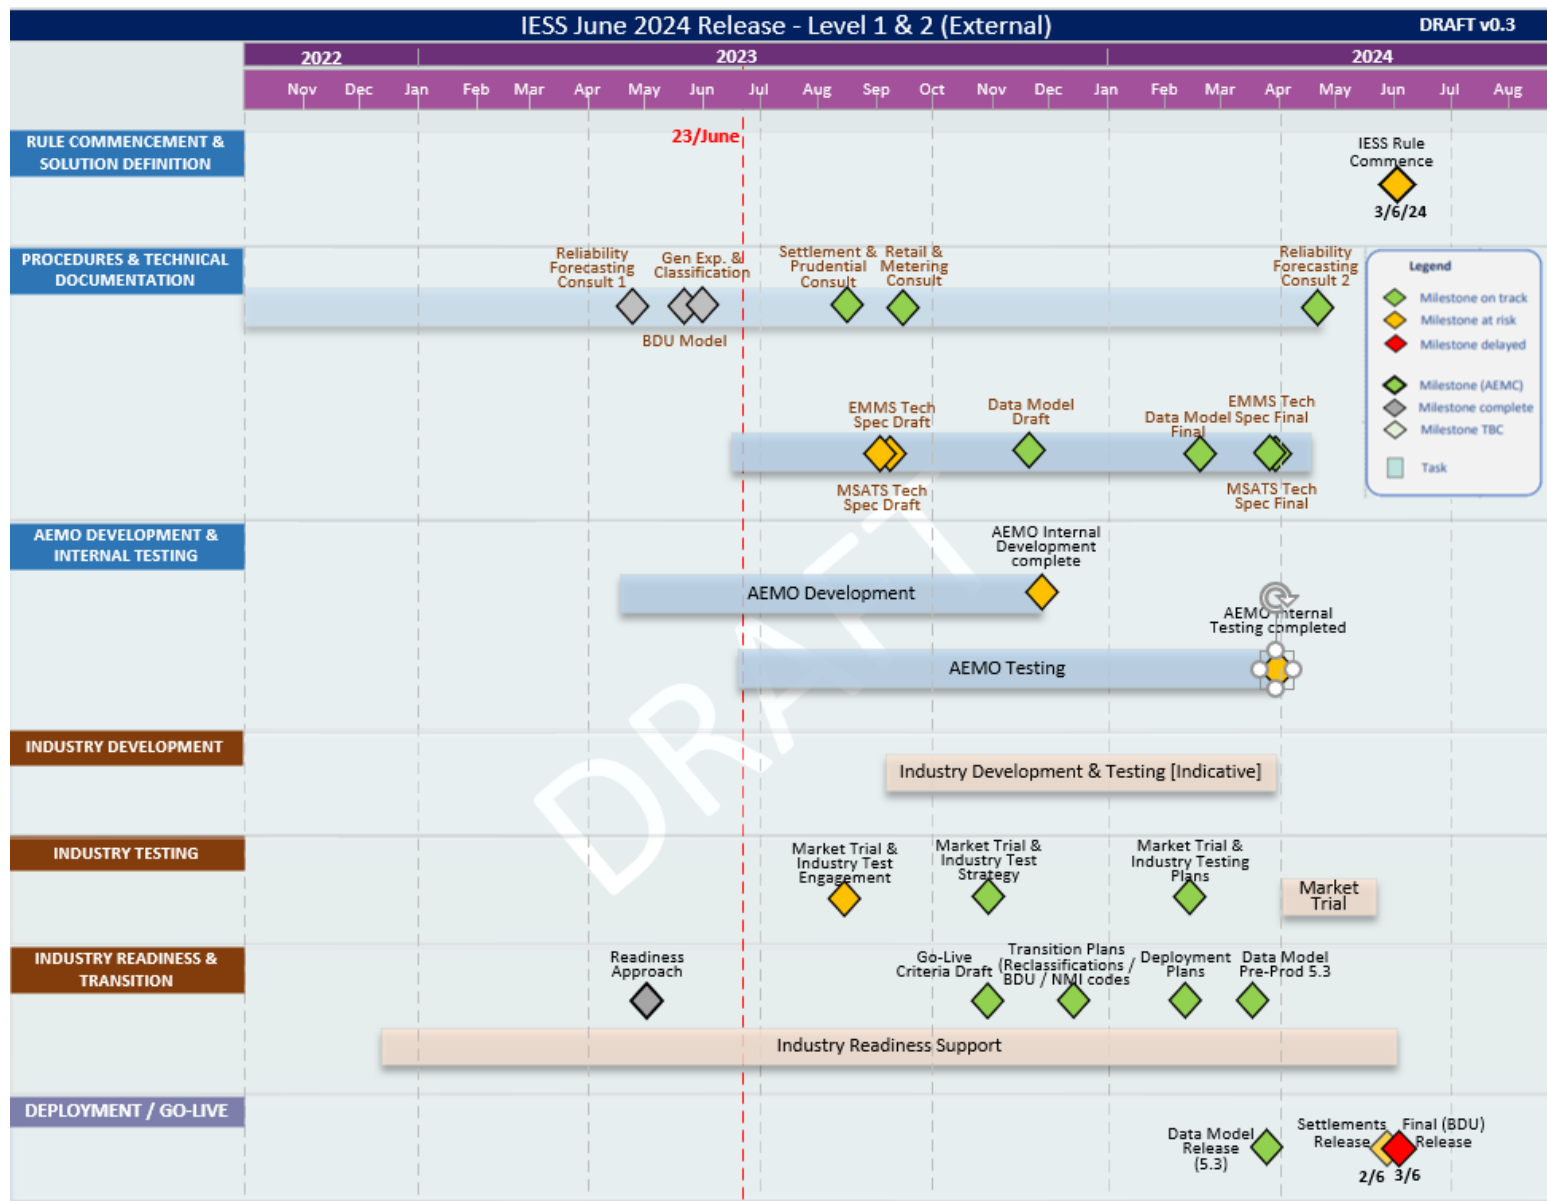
IESS June 2024 Release - Level 1 & 2 (External)

DRAFT v0.3

2022

2023

2024

Nov Dec Jan Feb Mar Apr May Jun Jul Aug Sep Oct Nov Dec Jan Feb Mar Apr May Jun Jul Aug

23/June

RULE COMMENCEMENT & SOLUTION DEFINITION

IESS Rule Commence

3/6/24

PROCEDURES & TECHNICAL DOCUMENTATION

Reliability Forecasting Consult 1

Gen Exp. & Classification

BDU Model

Settlement & Prudential Consult

Retail & Metering Consult

Reliability Forecasting Consult 2

EMMS Tech Spec Draft

Data Model Draft

Data Model Final

EMMS Tech Spec Final

MSATS Tech Spec Draft

MSATS Tech Spec Final

Legend

Milestone on track

Milestone at risk

Milestone delayed

Milestone (AEMC)

Milestone complete

Milestone TBC

Task

AEMO DEVELOPMENT & INTERNAL TESTING

AEMO Internal Development complete

AEMO Development

AEMO Internal Testing completed

AEMO Testing

DRAFT

INDUSTRY DEVELOPMENT

Industry Development & Testing [Indicative]

INDUSTRY TESTING

Market Trial & Industry Test Engagement

Market Trial & Industry Test Strategy

Market Trial & Industry Testing Plans

Market Trial

INDUSTRY READINESS & TRANSITION

Readiness Approach

Go-Live Criteria Draft

Transition Plans (Reclassifications / BDU / NMI codes

Deployment Plans

Data Model Pre-Prod 5.3

Industry Readiness Support

DEPLOYMENT / GO-LIVE

Data Model Release (5.3)

Settlements Release

Final (BDU) Release

2/6 3/6